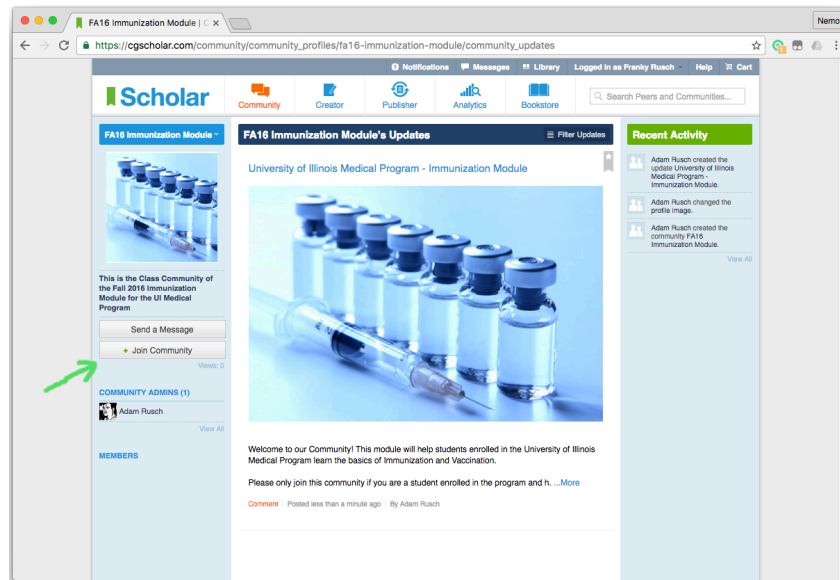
FA16 Immunization Module | C

Nemo

https://cgscholar.com/community/community_profiles/fa16-immunization-module/community_updates

Notifications Messages Library Logged in as Franky Rusch Help Cart

Scholar

Community Creator Publisher Analytics Bookstore

Search Peers and Communities...

FA16 Immunization Module

This is the Class Community of the Fall 2016 Immunization Module for the UI Medical Program

Send a Message

+ Join Community

Views: 0

COMMUNITY ADMINS (1)

Adam Rusch

View All

MEMBERS

FA16 Immunization Module's Updates

Filter Updates

University of Illinois Medical Program - Immunization Module

Welcome to our Community! This module will help students enrolled in the University of Illinois Medical Program learn the basics of Immunization and Vaccination.

Please only join this community if you are a student enrolled in the program and h. ...More

Comment | Posted less than a minute ago | By Adam Rusch

Recent Activity

Adam Rusch created the update University of Illinois Medical Program - Immunization Module.

Adam Rusch changed the profile image.

Adam Rusch created the community FA16 Immunization Module.

View All